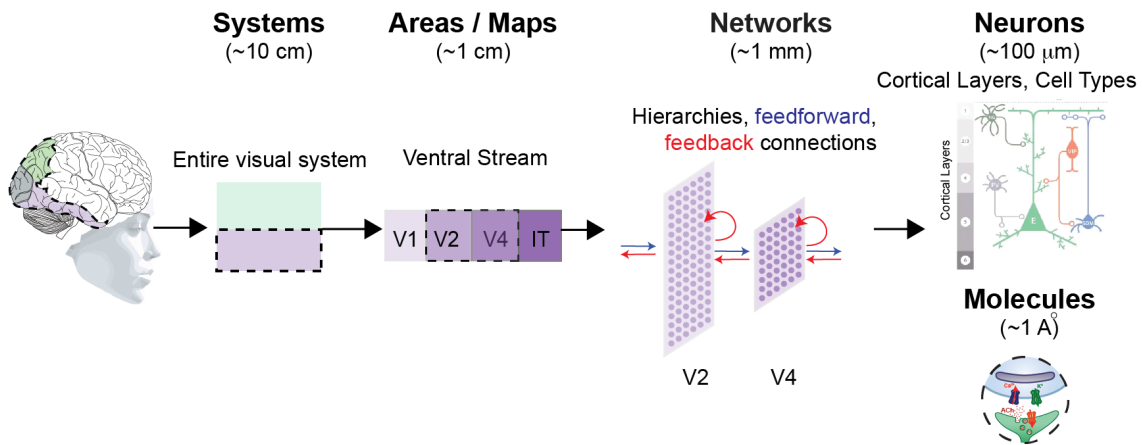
Systems
(~10 cm)

Areas / Maps
(~1 cm)

Networks
(~1 mm)

Neurons
(~100 $\mu$m)
Cortical Layers, Cell Types

Entire visual system

Ventral Stream

V1 V2 V4 IT

Hierarchies, feedforward, feedback connections

V2

V4

1
2/3
4
5
6
Cortical Layers

VIP

E

Molecules
(~1 Å)

$Ca^{2+}$
$K^{+}$
ACh